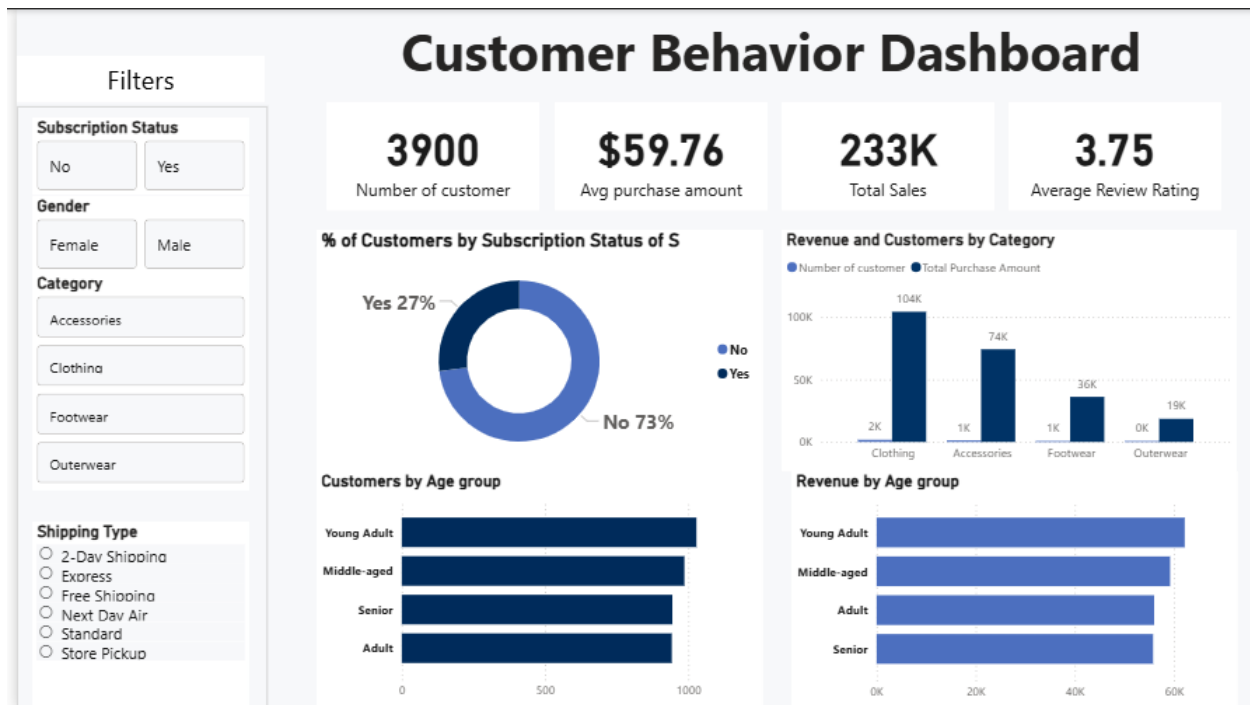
Filters

Subscription Status

No

Yes

Gender

Female

Male

Category

Accessories

Clothing

Footwear

Outerwear

Shipping Type

2-Day Shipping

Express

Free Shipping

Next Day Air

Standard

Store Pickup

Customer Behavior Dashboard

3900
Number of customer

$59.76
Avg purchase amount

233K
Total Sales

3.75
Average Review Rating

% of Customers by Subscription Status of S

Yes 27%

No 73%

No

Yes

Revenue and Customers by Category

Number of customer

Total Purchase Amount

100K

50K

0K

2K

104K

1K

74K

1K

36K

0K

19K

Clothing

Accessories

Footwear

Outerwear

Customers by Age group

Young Adult

Middle-aged

Senior

Adult

0

500

1000

Revenue by Age group

Young Adult

Middle-aged

Adult

Senior

0K

20K

40K

60K